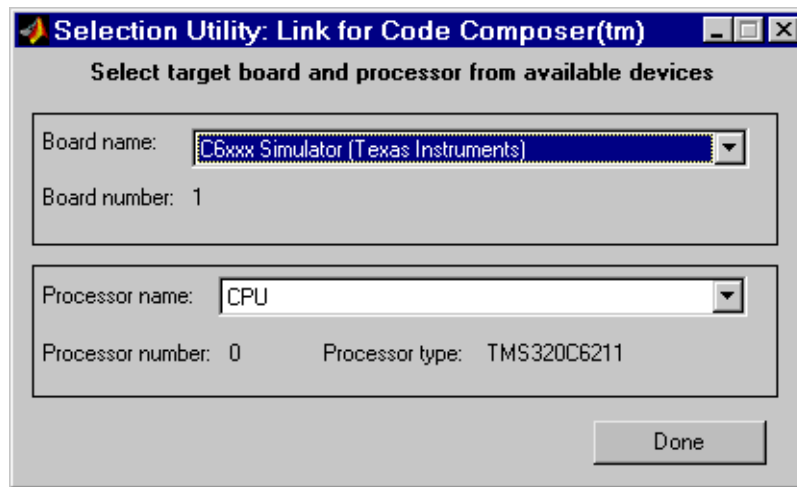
Selection Utility: Link for Code Composer(tm)

Select target board and processor from available devices

Board name: C6xxx Simulator (Texas Instruments)

Board number: 1

Processor name: CPU

Processor number: 0 Processor type: TMS320C6211

Done